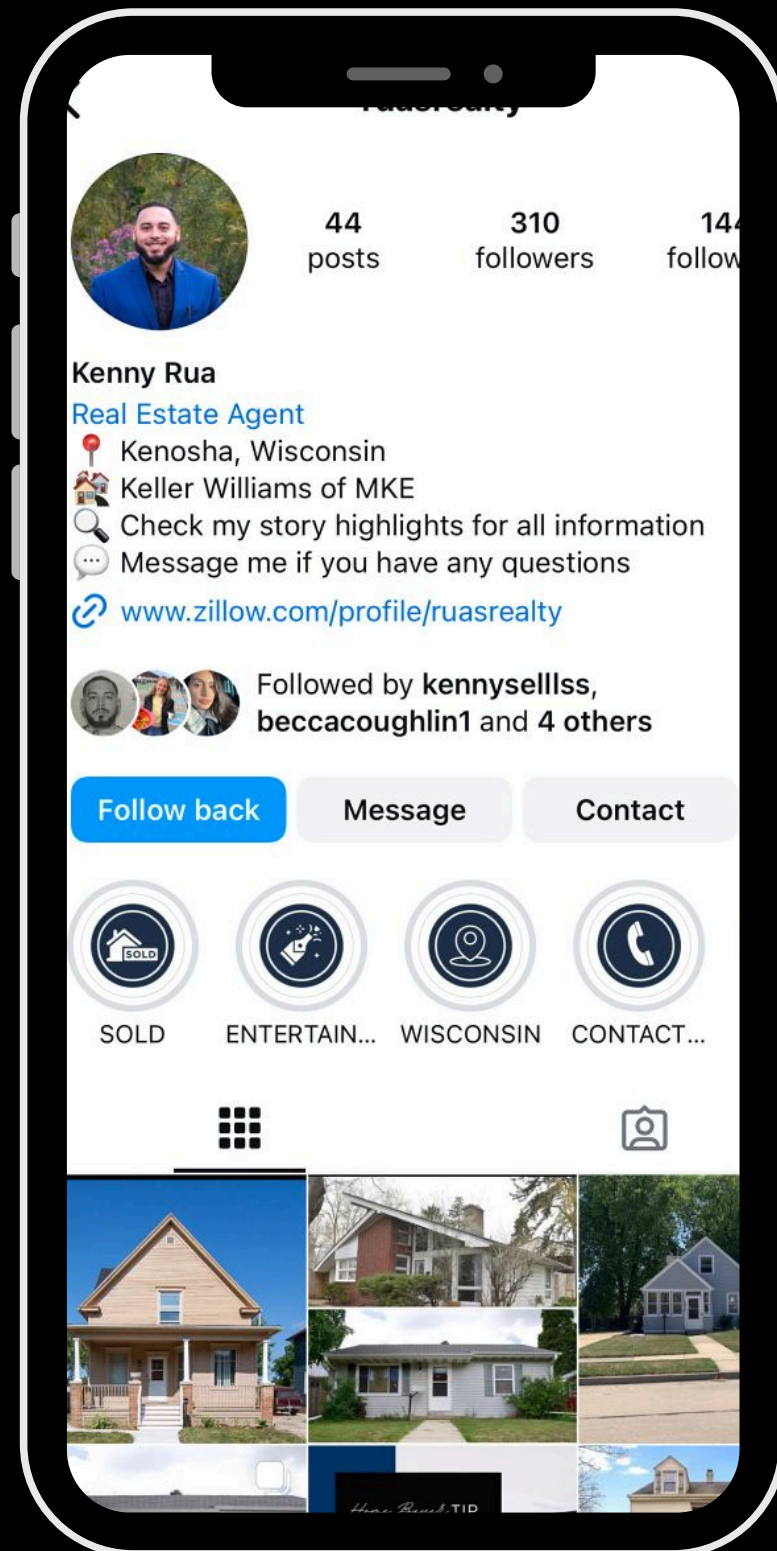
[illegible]

44 posts

310 followers

14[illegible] follow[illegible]

Kenny Rua

Real Estate Agent

📍 Kenosha, Wisconsin

🏘️ Keller Williams of MKE

🔍 Check my story highlights for all information

💬 Message me if you have any questions

www.zillow.com/profile/ruasrealty

Followed by **kennysellIss**, **beccacoughlin1** and **4 others**

Follow back

Message

Contact

SOLD

SOLD

ENTERTAIN...

WISCONSIN

CONTACT...

Home Buyer TIP